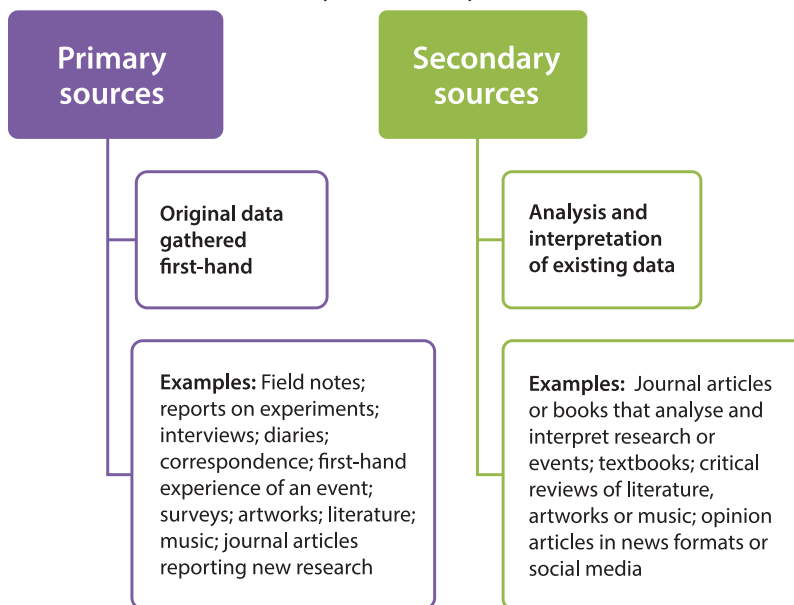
Primary sources

Original data gathered first-hand

Examples: Field notes; reports on experiments; interviews; diaries; correspondence; first-hand experience of an event; surveys; artworks; literature; music; journal articles reporting new research

Secondary sources

Analysis and interpretation of existing data

Examples: Journal articles or books that analyse and interpret research or events; textbooks; critical reviews of literature, artworks or music; opinion articles in news formats or social media